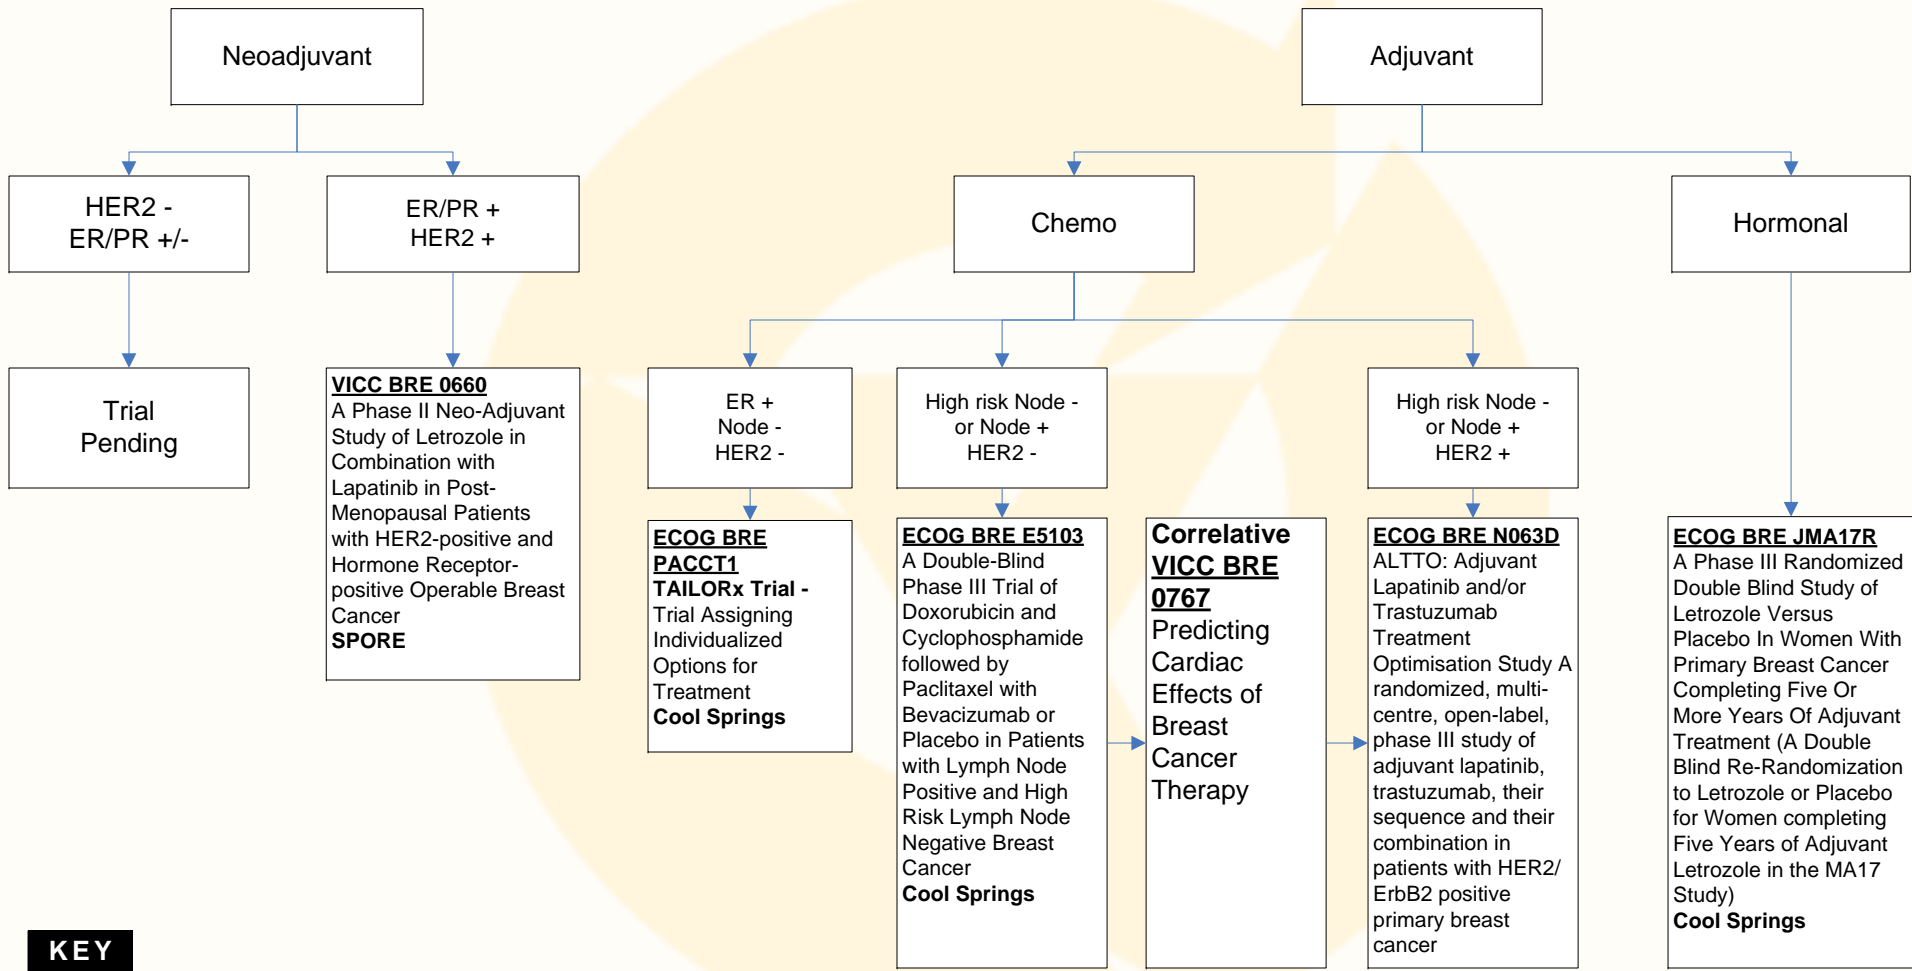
Neoadjuvant

HER2 -
ER/PR +/-

Trial
Pending

ER/PR +
HER2 +

**VICC BRE 0660**
A Phase II Neo-Adjuvant Study of Letrozole in Combination with Lapatinib in Post-Menopausal Patients with HER2-positive and Hormone Receptor-positive Operable Breast Cancer
**SPORE**

Adjuvant

Chemo

ER +
Node -
HER2 -

**ECOG BRE PACCT1**
**TAILORx Trial -**
Trial Assigning Individualized Options for Treatment
**Cool Springs**

High risk Node -
or Node +
HER2 -

**ECOG BRE E5103**
A Double-Blind Phase III Trial of Doxorubicin and Cyclophosphamide followed by Paclitaxel with Bevacizumab or Placebo in Patients with Lymph Node Positive and High Risk Lymph Node Negative Breast Cancer
**Cool Springs**

**Correlative**
**VICC BRE 0767**
Predicting Cardiac Effects of Breast Cancer Therapy

High risk Node -
or Node +
HER2 +

**ECOG BRE N063D**
ALTTO: Adjuvant Lapatinib and/or Trastuzumab Treatment Optimisation Study A randomized, multi-centre, open-label, phase III study of adjuvant lapatinib, trastuzumab, their sequence and their combination in patients with HER2/ ErbB2 positive primary breast cancer

Hormonal

**ECOG BRE JMA17R**
A Phase III Randomized Double Blind Study of Letrozole Versus Placebo In Women With Primary Breast Cancer Completing Five Or More Years Of Adjuvant Treatment (A Double Blind Re-Randomization to Letrozole or Placebo for Women completing Five Years of Adjuvant Letrozole in the MA17 Study)
**Cool Springs**

KEY